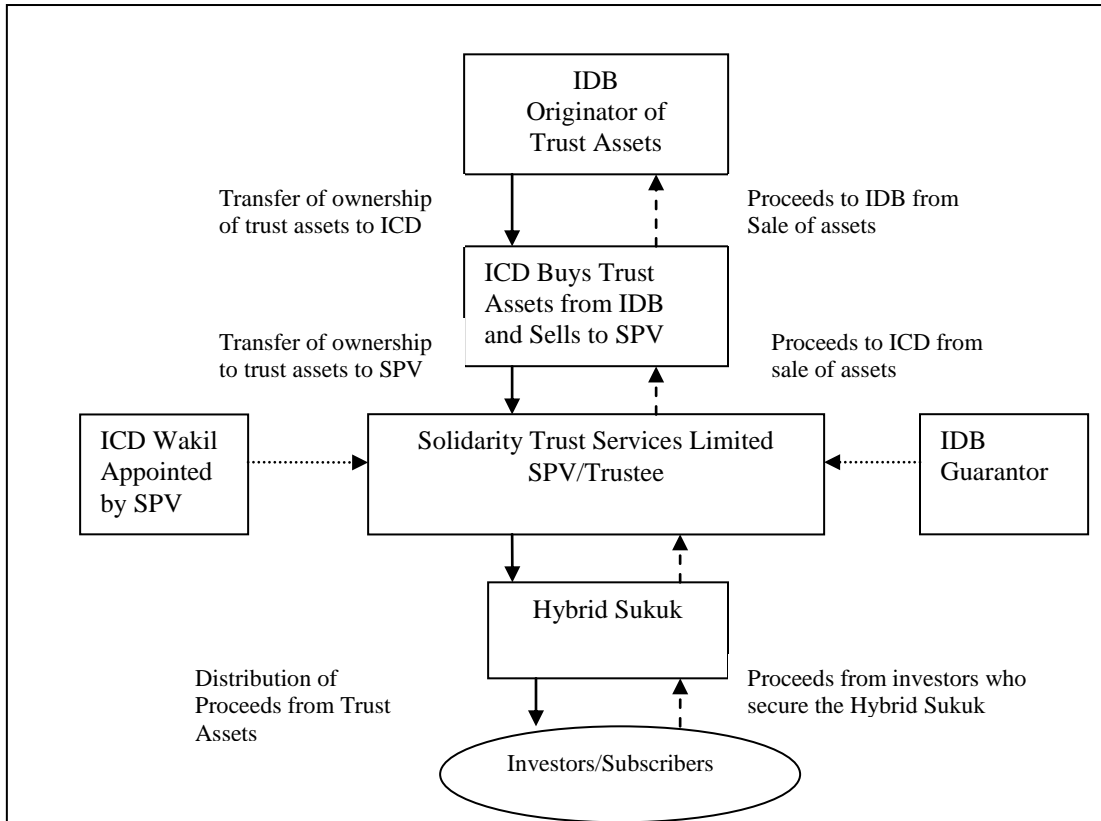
IDB
Originator of
Trust Assets

Transfer of ownership of trust assets to ICD

Proceeds to IDB from Sale of assets

ICD Buys Trust Assets from IDB and Sells to SPV

Transfer of ownership to trust assets to SPV

Proceeds to ICD from sale of assets

ICD Wakil Appointed by SPV

Solidarity Trust Services Limited
SPV/Trustee

IDB Guarantor

Hybrid Sukuk

Distribution of Proceeds from Trust Assets

Proceeds from investors who secure the Hybrid Sukuk

Investors/Subscribers